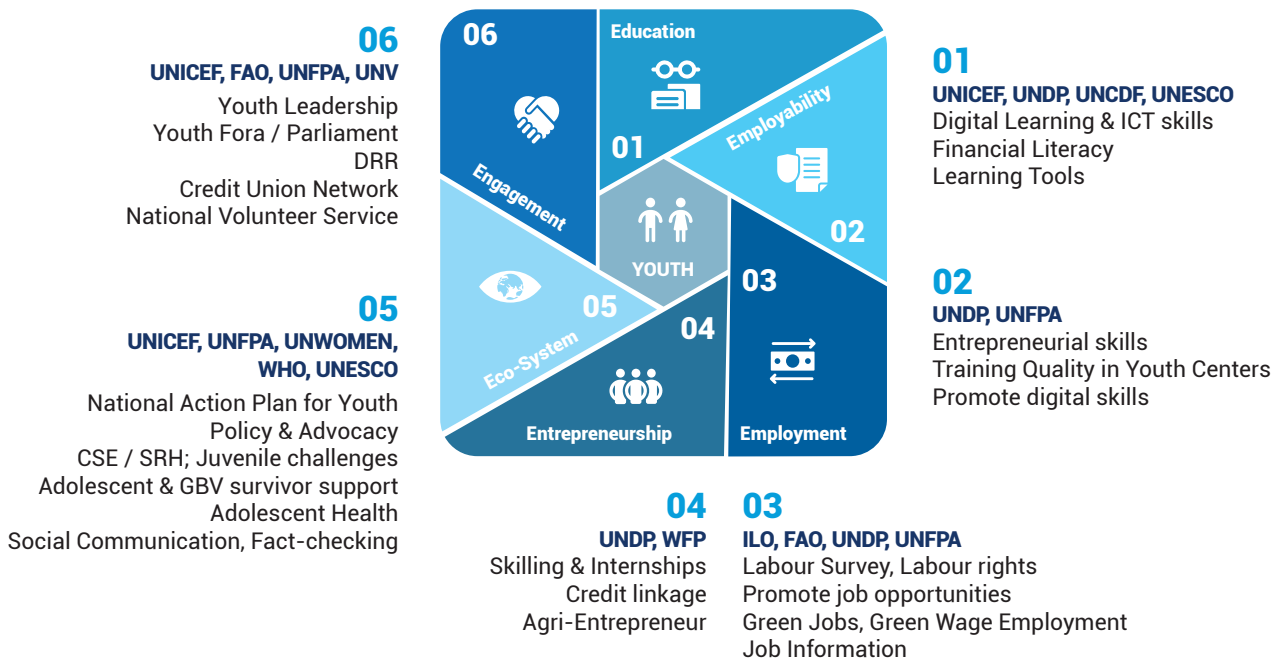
06
UNICEF, FAO, UNFPA, UNV
Youth Leadership
Youth Fora / Parliament
DRR
Credit Union Network
National Volunteer Service

05
UNICEF, UNFPA, UNWOMEN, WHO, UNESCO
National Action Plan for Youth
Policy & Advocacy
CSE / SRH; Juvenile challenges
Adolescent & GBV survivor support
Adolescent Health
Social Communication, Fact-checking

06
Education
01
Employability
Engagement
YOUTH
02
03
05
Eco-System
04
Entrepreneurship
Employment

01
UNICEF, UNDP, UNCDF, UNESCO
Digital Learning & ICT skills
Financial Literacy
Learning Tools

02
UNDP, UNFPA
Entrepreneurial skills
Training Quality in Youth Centers
Promote digital skills

04
UNDP, WFP
Skilling & Internships
Credit linkage
Agri-Entrepreneur

03
ILO, FAO, UNDP, UNFPA
Labour Survey, Labour rights
Promote job opportunities
Green Jobs, Green Wage Employment
Job Information